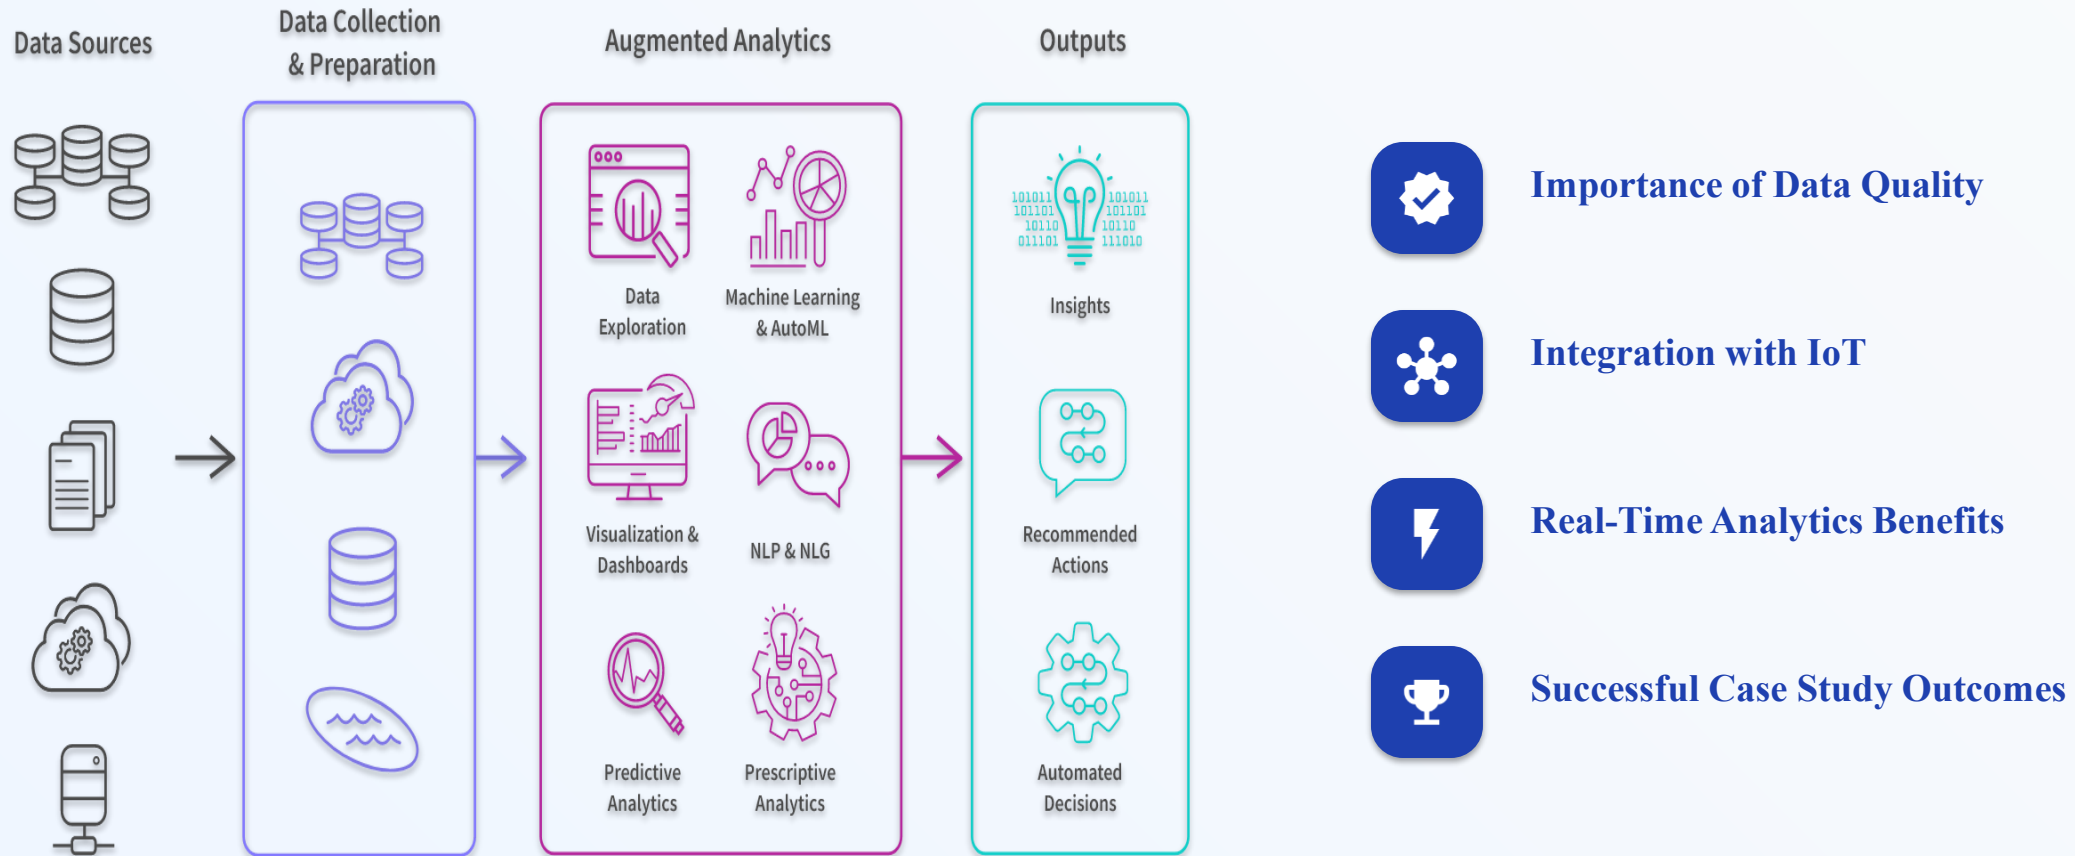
Data Sources

Data Collection & Preparation

Augmented Analytics

Outputs

Data Exploration

Machine Learning & AutoML

Visualization & Dashboards

NLP & NLG

Predictive Analytics

Prescriptive Analytics

101011 101101 10110 011101

101011 101101 10110 111010

Insights

Recommended Actions

Automated Decisions

Importance of Data Quality

Integration with IoT

Real-Time Analytics Benefits

Successful Case Study Outcomes